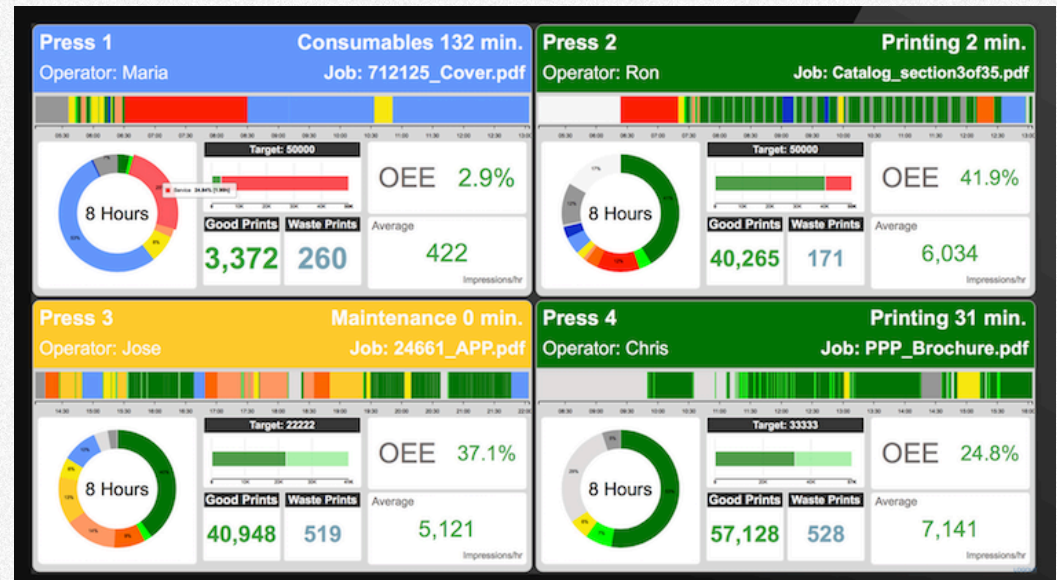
Press 1
Consumables 132 min.
Operator: Maria
Job: 712125_Cover.pdf

8 Hours
Service 24.84% [1.98h]
Target: 50000
OEE 2.9%
Good Prints
3,372
Waste Prints
260
Average
422
Impressions/hr

Press 2
Printing 2 min.
Operator: Ron
Job: Catalog_section3of35.pdf

8 Hours
Target: 50000
OEE 41.9%
Good Prints
40,265
Waste Prints
171
Average
6,034
Impressions/hr

Press 3
Maintenance 0 min.
Operator: Jose
Job: 24661_APP.pdf

8 Hours
Target: 22222
OEE 37.1%
Good Prints
40,948
Waste Prints
519
Average
5,121
Impressions/hr

Press 4
Printing 31 min.
Operator: Chris
Job: PPP_Brochure.pdf

8 Hours
Target: 33333
OEE 24.8%
Good Prints
57,128
Waste Prints
528
Average
7,141
Impressions/hr